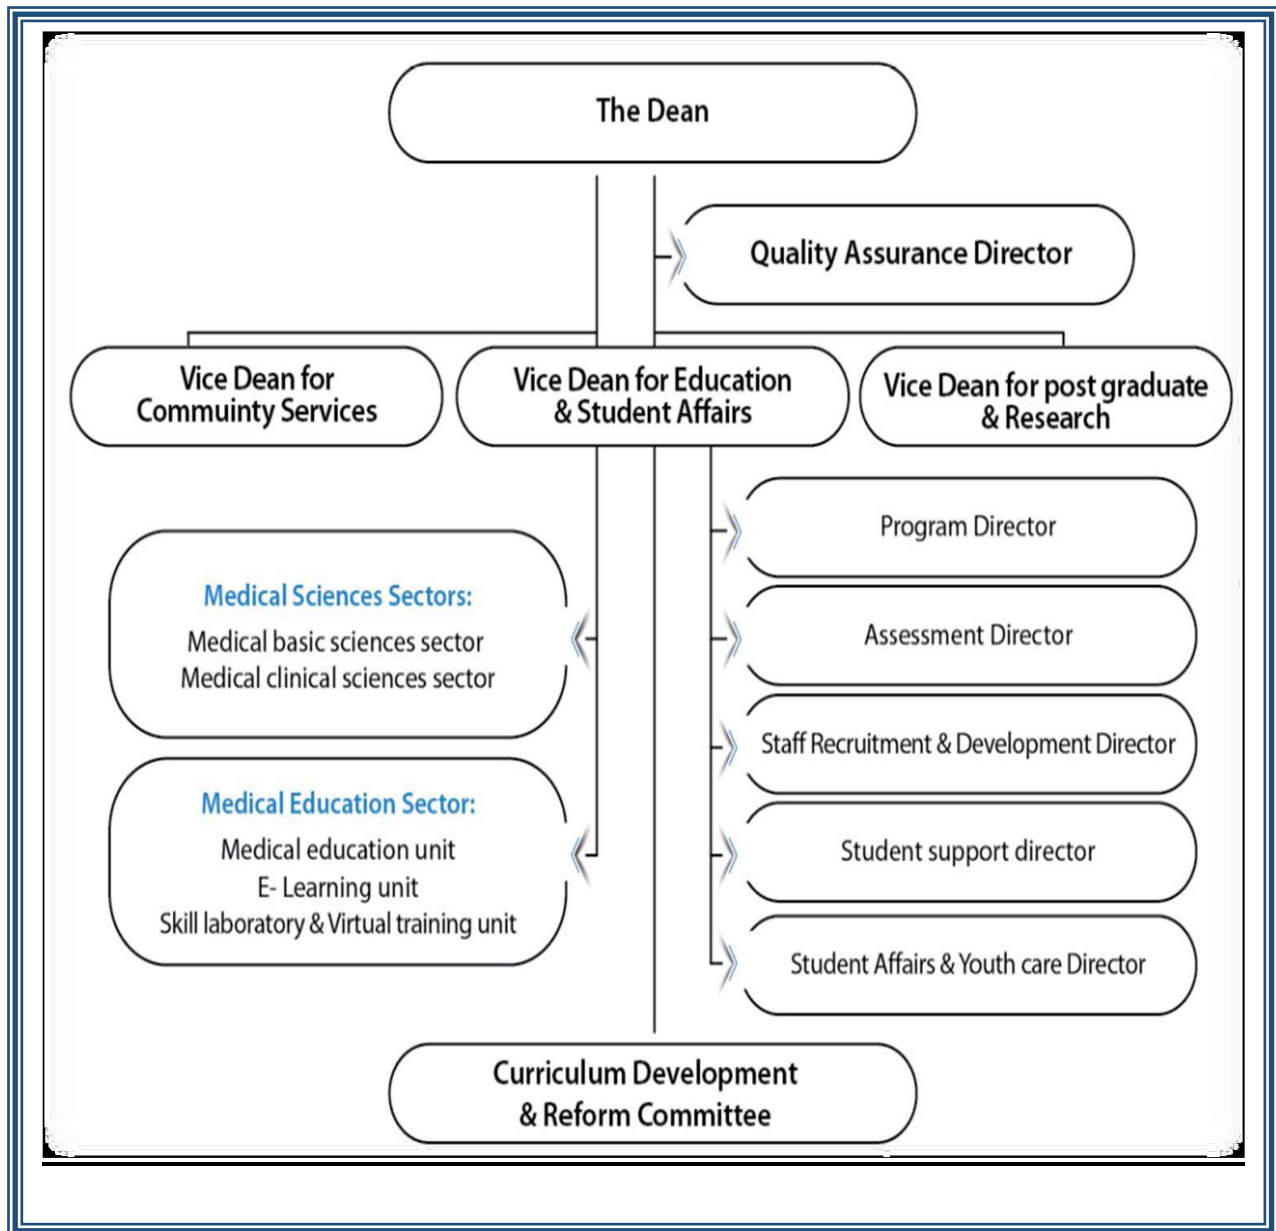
The Dean

Quality Assurance Director

Vice Dean for Community Services

Vice Dean for Education & Student Affairs

Vice Dean for post graduate & Research

Medical Sciences Sectors:
Medical basic sciences sector
Medical clinical sciences sector

Medical Education Sector:
Medical education unit
E- Learning unit
Skill laboratory & Virtual training unit

Program Director

Assessment Director

Staff Recruitment & Development Director

Student support director

Student Affairs & Youth care Director

Curriculum Development & Reform Committee